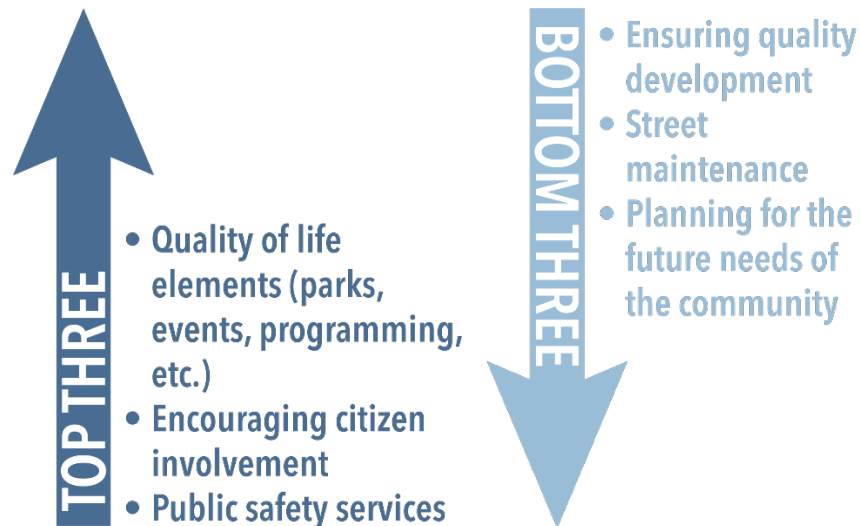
TOP THREE

- Quality of life elements (parks, events, programming, etc.)
- Encouraging citizen involvement
- Public safety services

BOTTOM THREE

- Ensuring quality development
- Street maintenance
- Planning for the future needs of the community